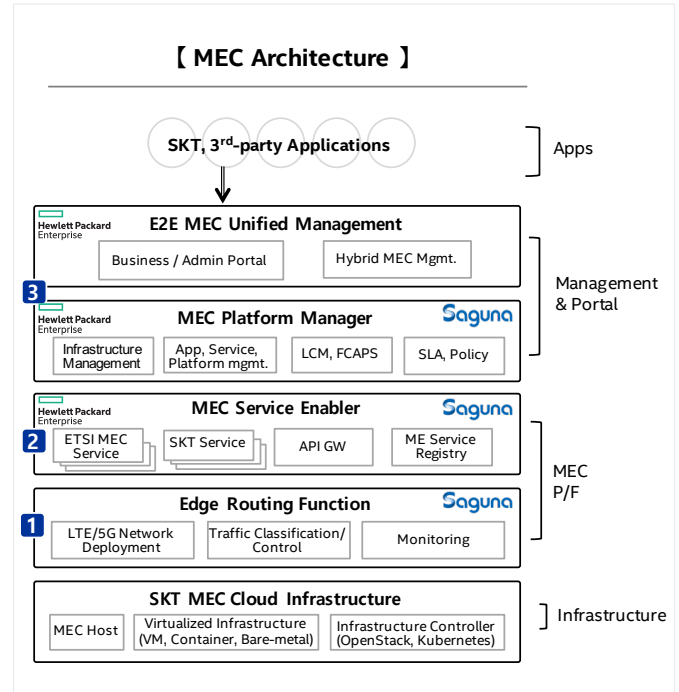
【 MEC Architecture 】

SKT, 3$^{rd}$-party Applications

Apps

Hewlett Packard Enterprise

E2E MEC Unified Management

Business / Admin Portal

Hybrid MEC Mgmt.

Management & Portal

3

Hewlett Packard Enterprise

MEC Platform Manager

Saguna

Infrastructure Management

App, Service, Platform mgmt.

LCM, FCAPS

SLA, Policy

Hewlett Packard Enterprise

MEC Service Enabler

Saguna

2

ETSI MEC Service

SKT Service

API GW

ME Service Registry

MEC P/F

Edge Routing Function

Saguna

1

LTE/5G Network Deployment

Traffic Classification/ Control

Monitoring

SKT MEC Cloud Infrastructure

MEC Host

Virtualized Infrastructure (VM, Container, Bare-metal)

Infrastructure Controller (OpenStack, Kubernetes)

Infrastructure